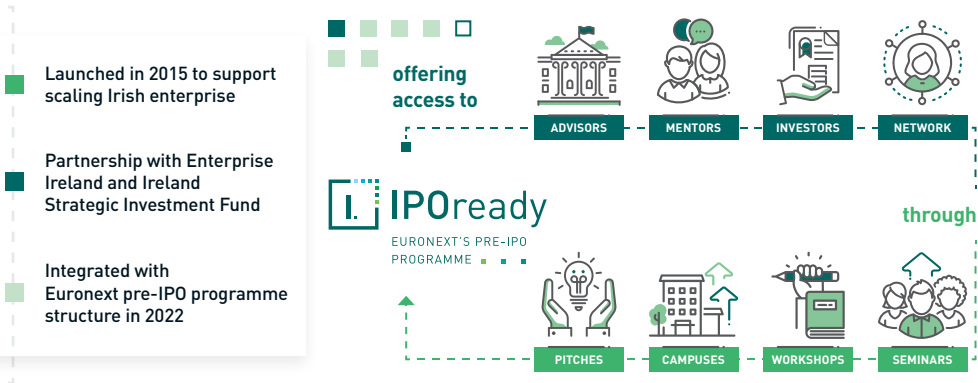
Launched in 2015 to support scaling Irish enterprise

Partnership with Enterprise Ireland and Ireland Strategic Investment Fund

Integrated with Euronext pre-IPO programme structure in 2022

offering access to

ADVISORS

MENTORS

INVESTORS

NETWORK

I. IPOready

EURONEXT'S PRE-IPO PROGRAMME

through

PITCHES

CAMPUSES

WORKSHOPS

SEMINARS